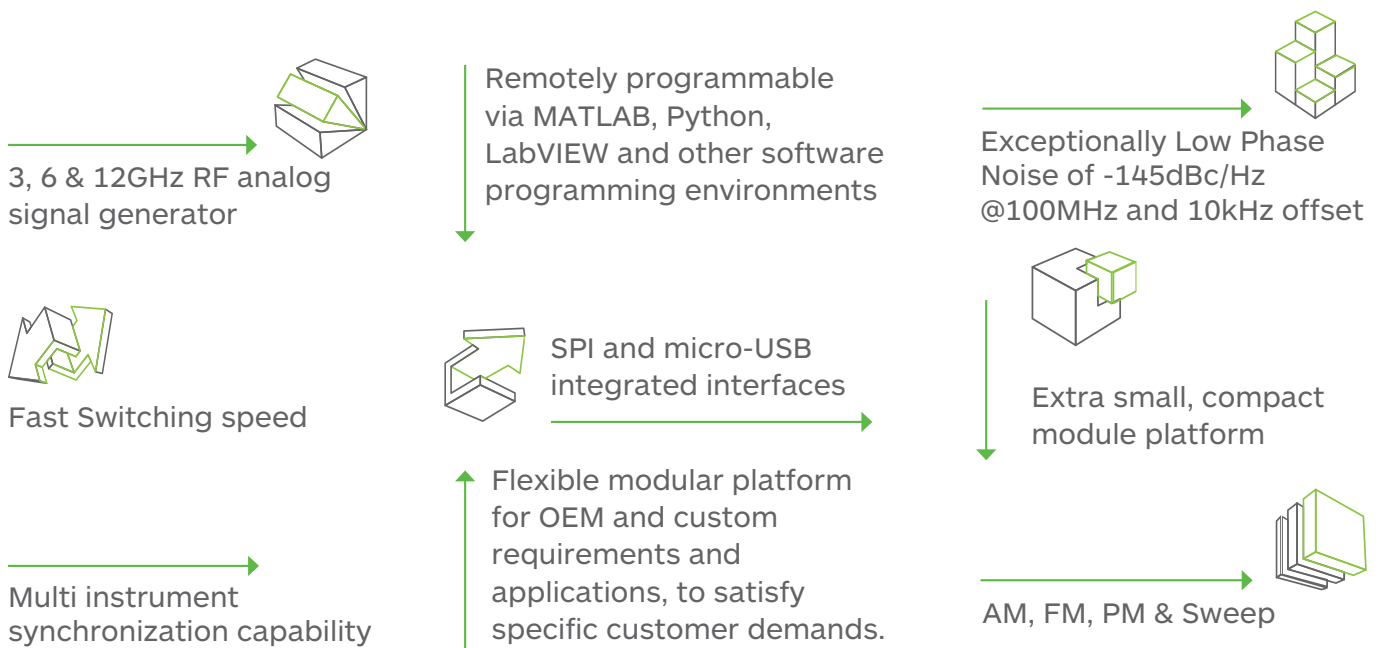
3, 6 & 12GHz RF analog signal generator

Remotely programmable via MATLAB, Python, LabVIEW and other software programming environments

Exceptionally Low Phase Noise of -145dBc/Hz @100MHz and 10kHz offset

Fast Switching speed

SPI and micro-USB integrated interfaces

Extra small, compact module platform

Multi instrument synchronization capability

Flexible modular platform for OEM and custom requirements and applications, to satisfy specific customer demands.

AM, FM, PM & Sweep